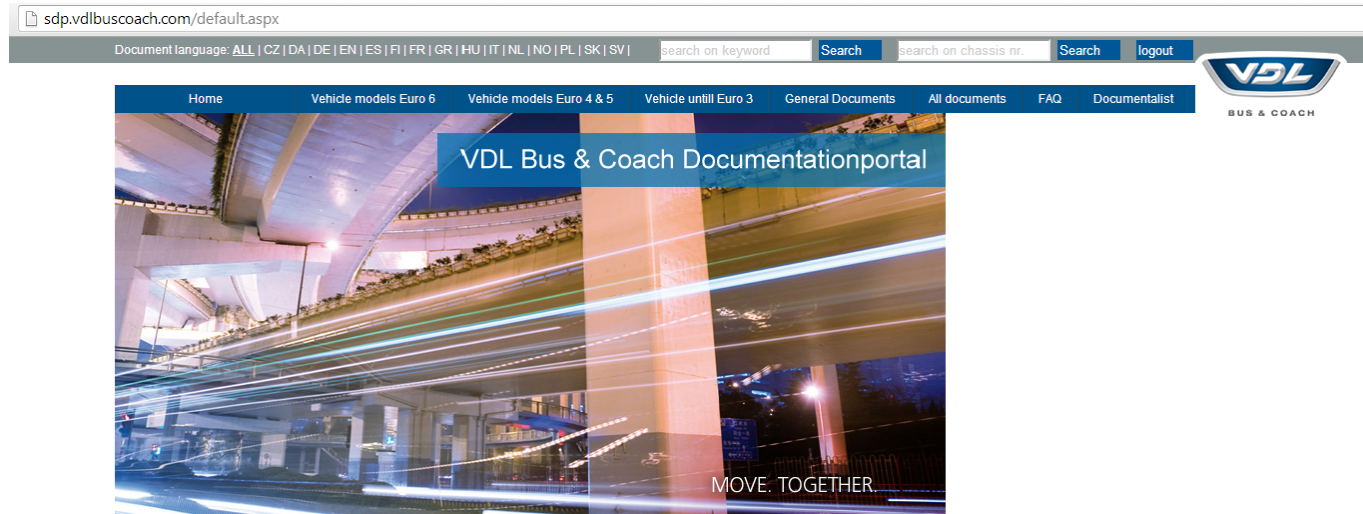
sdp.vdlbuscoach.com/default.aspx

Document language: ALL | CZ | DA | DE | EN | ES | FI | FR | GR | HU | IT | NL | NO | PL | SK | SV |
search on keyword
Search
search on chassis nr.
Search
logout

VDL
BUS & COACH

Home
Vehicle models Euro 6
Vehicle models Euro 4 & 5
Vehicle untill Euro 3
General Documents
All documents
FAQ
Documentalist

VDL Bus & Coach Documentationportal

MOVE. TOGETHER.